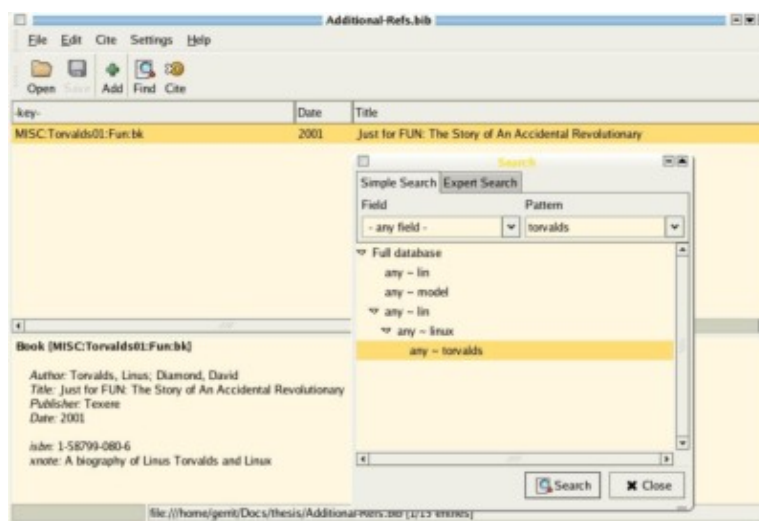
Additional-Refs.bib

File Edit Cite Settings Help

Open Save Add Find Cite

| -key- | Date | Title |
|---|---|---|
| MISC:Torvalds01:Fun:bk | 2001 | Just for FUN: The Story of An Accidental Revolutionary |

Search

Simple Search Expert Search

Field
- any field -

Pattern
torvalds

Full database
any ~ lin
any ~ model
any ~ lin
any ~ linux
any ~ torvalds

Search Close

Book [MISC:Torvalds01:Fun:bk]

Author: Torvalds, Linus; Diamond, David
Title: Just for FUN: The Story of An Accidental Revolutionary
Publisher: Texere
Date: 2001

isbn: 1-58799-080-6
xnote: A biography of Linus Torvalds and Linux

file:///home/gerrit/Docs/thesis/Additional-Refs.bib [1/13 entries]